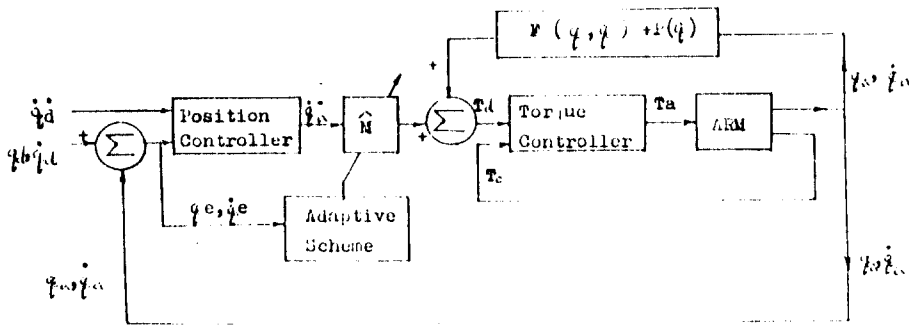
$\ddot{q}_d$

$q_d, \dot{q}_d$

+

$\Sigma$

Position Controller

$\ddot{q}_r$

$\hat{M}$

+

+

$\Sigma$

$T_d$

$F(q, \dot{q}) + G(q)$

Torque Controller

$T_c$

Ta

ARM

$q_a, \dot{q}_a$

$q_a, \dot{q}_a$

$q_e, \dot{q}_e$

Adaptive Scheme

$q_a, \dot{q}_a$